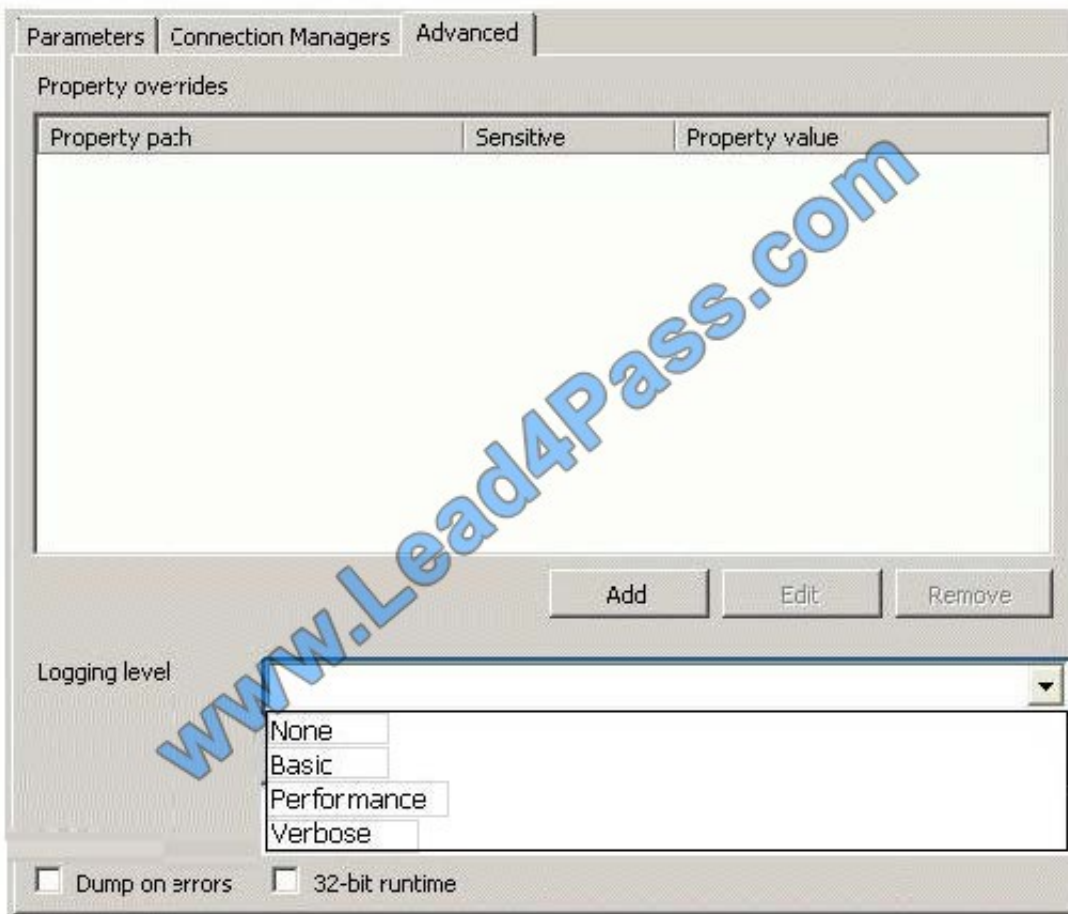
Parameters | Connection Managers | Advanced

Property overrides

| Property path | Sensitive | Property value |
|---|---|---|

www.Lead4Pass.com

Add Edit Remove

Logging level

None
Basic
Performance
Verbose

Dump on errors 32-bit runtime